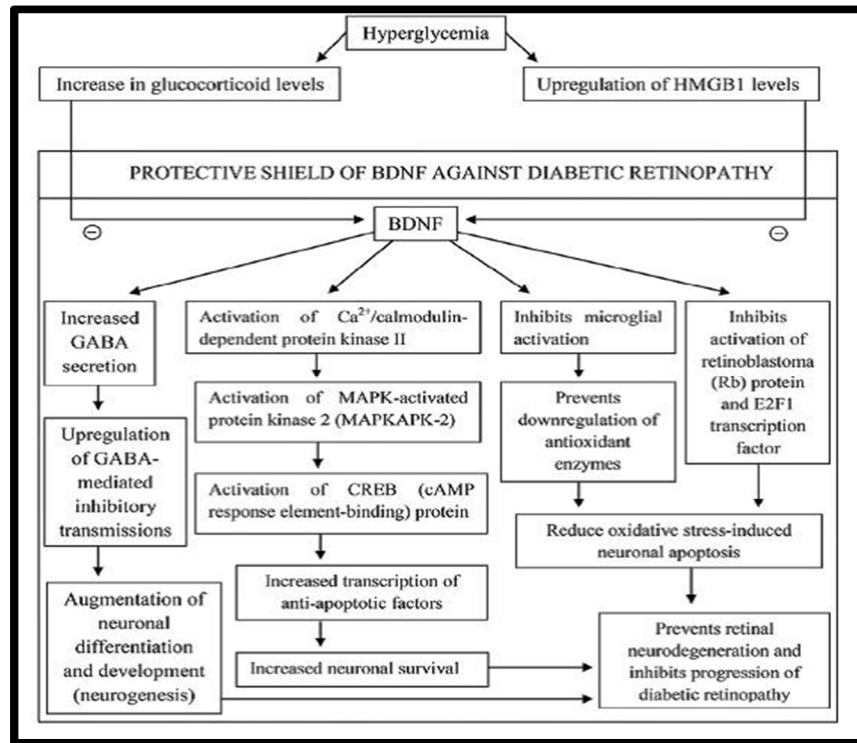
Hyperglycemia

Increase in glucocorticoid levels

Upregulation of HMGB1 levels

PROTECTIVE SHIELD OF BDNF AGAINST DIABETIC RETINOPATHY

⊖

BDNF

⊖

Increased GABA secretion

Upregulation of GABA-mediated inhibitory transmissions

Augmentation of neuronal differentiation and development (neurogenesis)

Activation of $Ca^{2+}$/calmodulin-dependent protein kinase II

Activation of MAPK-activated protein kinase 2 (MAPKAPK-2)

Activation of CREB (cAMP response element-binding) protein

Increased transcription of anti-apoptotic factors

Increased neuronal survival

Inhibits microglial activation

Prevents downregulation of antioxidant enzymes

Inhibits activation of retinoblastoma (Rb) protein and E2F1 transcription factor

Reduce oxidative stress-induced neuronal apoptosis

Prevents retinal neurodegeneration and inhibits progression of diabetic retinopathy